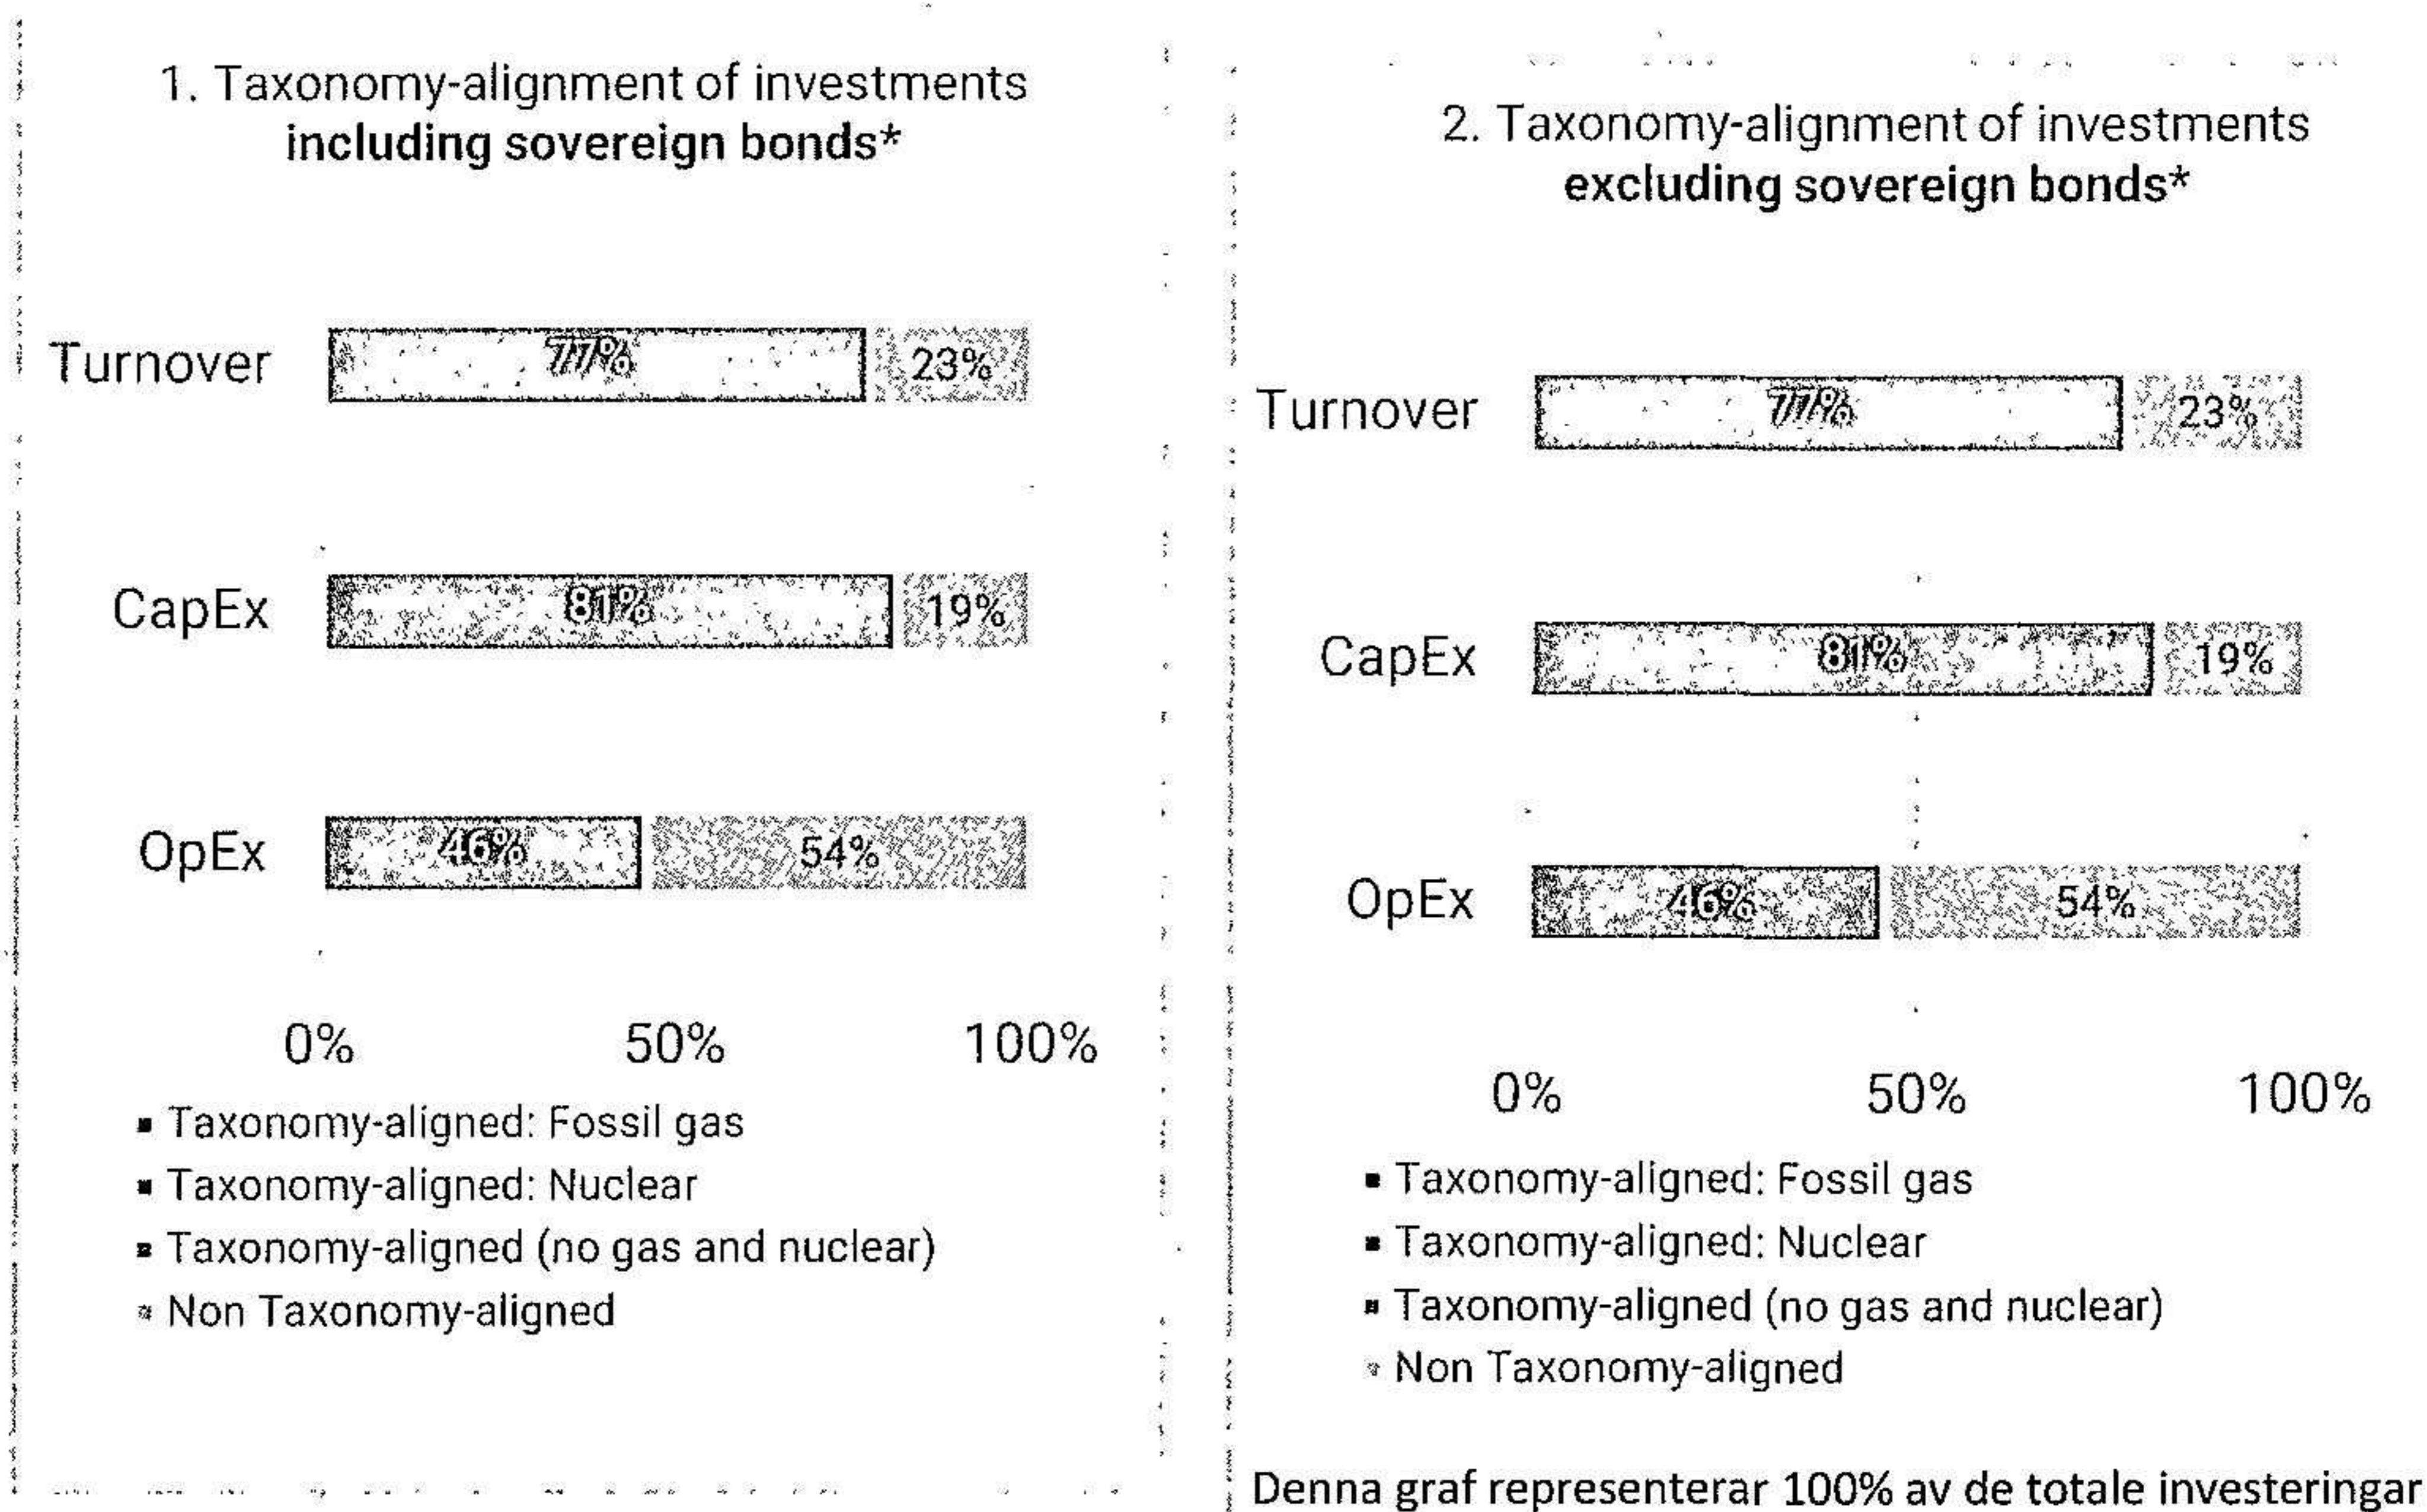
1. Taxonomy-alignment of investments **including sovereign bonds***

Turnover 77% 23%

CapEx 81% 19%

OpEx 46% 54%

0% 50% 100%

- Taxonomy-aligned: Fossil gas
- Taxonomy-aligned: Nuclear
- Taxonomy-aligned (no gas and nuclear)
- Non Taxonomy-aligned

2. Taxonomy-alignment of investments **excluding sovereign bonds***

Turnover 77% 23%

CapEx 81% 19%

OpEx 46% 54%

0% 50% 100%

- Taxonomy-aligned: Fossil gas
- Taxonomy-aligned: Nuclear
- Taxonomy-aligned (no gas and nuclear)
- Non Taxonomy-aligned

Denna graf representerar 100% av de totale investeringar